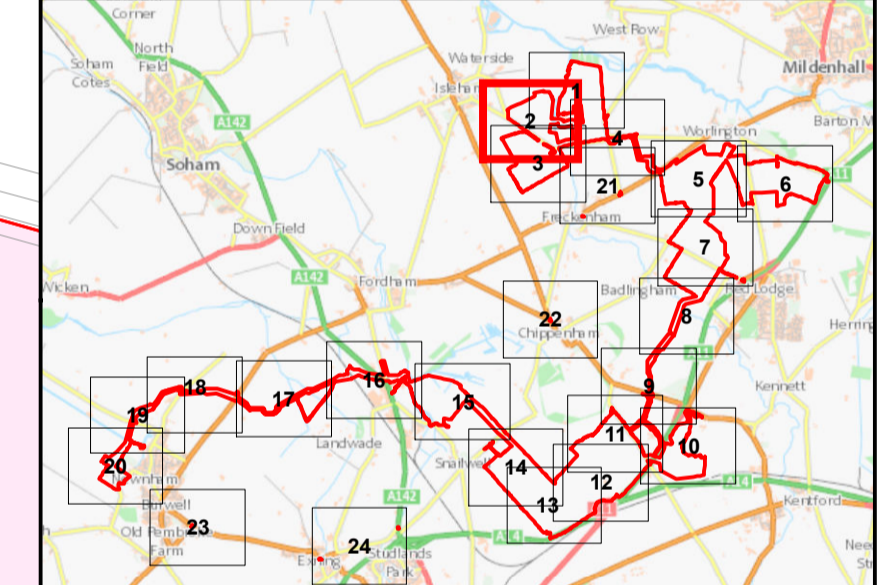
Corner
North Field
Soham Cotes
Soham
A142
Down Field
Wicken
A142
Fordham
Waterside
Isleham
West Row
Mildenhall
Barton M
Worlington
Freckenham
Badlingham
Red Lodge
Herring
Chippenham
Kennett
Landwade
Snailwell
A142
Newmarket
Burwell
Old Pembroke Farm
Exning
Studlands Park
Kentford
A11
A14
Nee
1
2
3
4
5
6
7
8
9
10
11
12
13
14
15
16
17
18
19
20
21
22
23
24